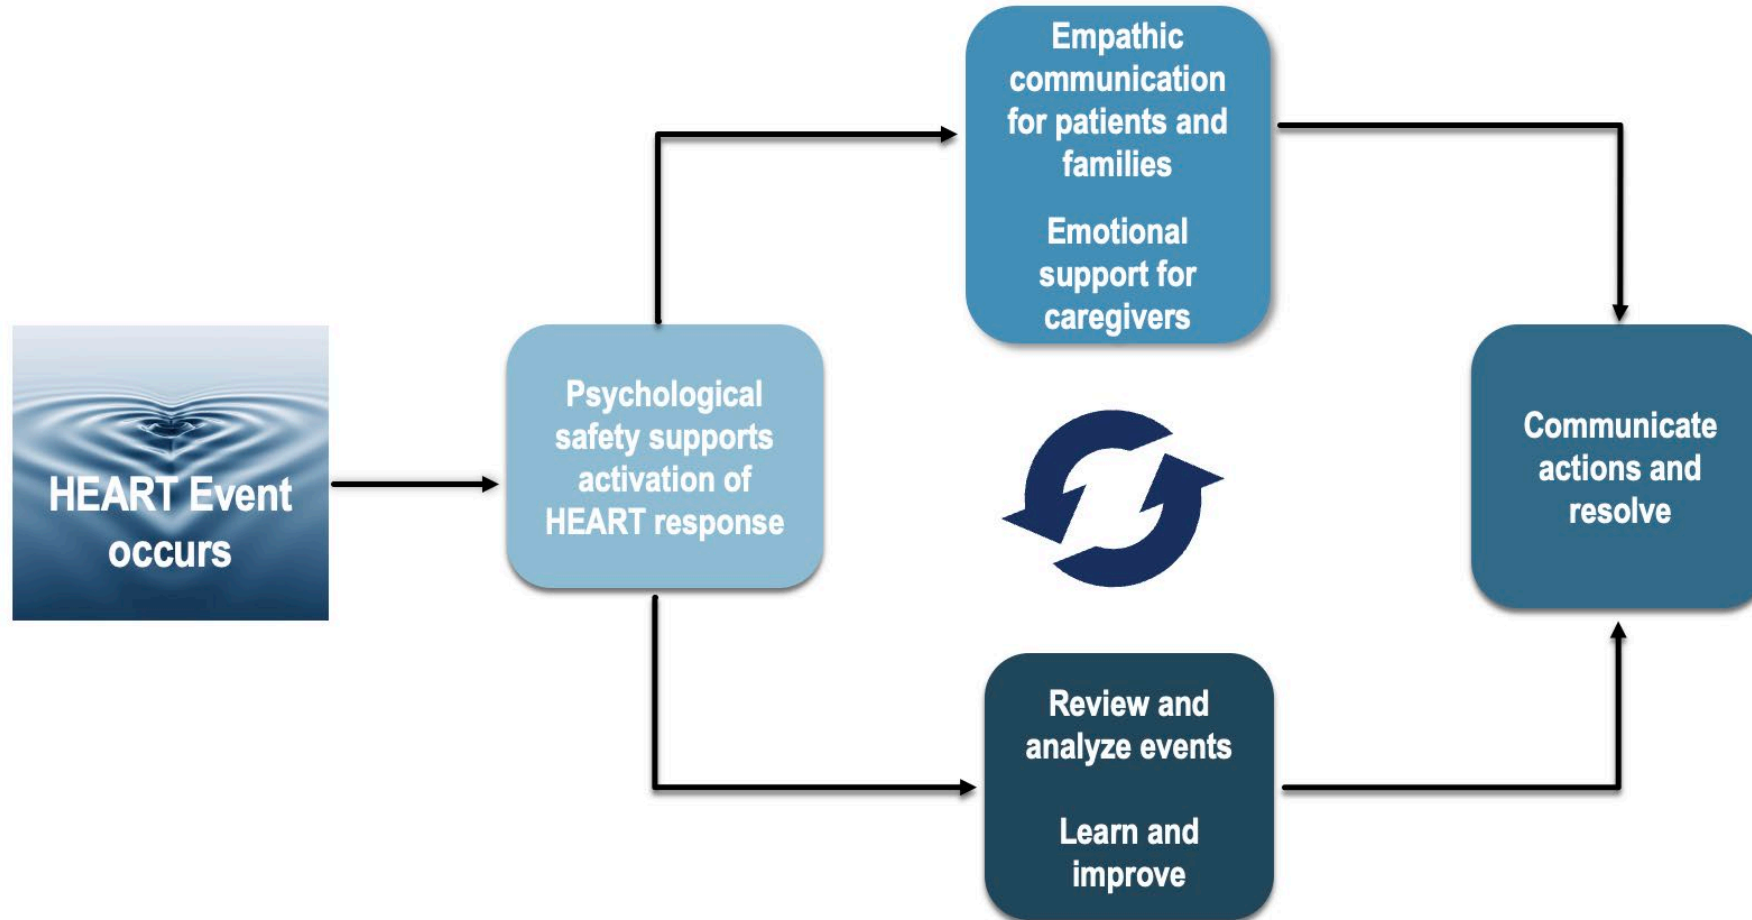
HEART Event occurs

Psychological safety supports activation of HEART response

Empathic communication for patients and families

Emotional support for caregivers

Review and analyze events

Learn and improve

Communicate actions and resolve